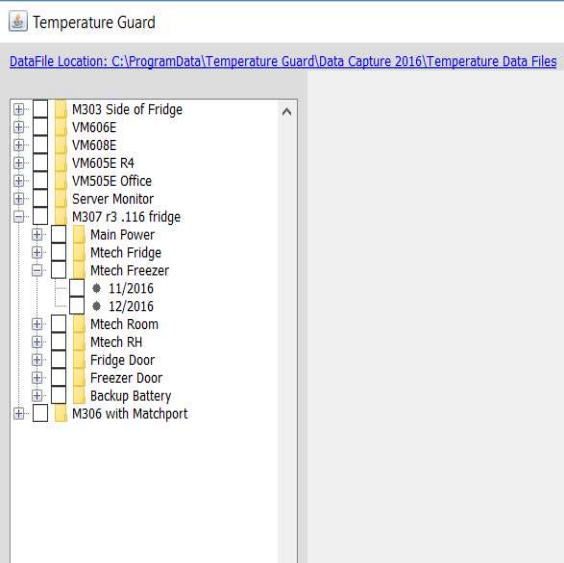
Temperature Guard

DataFile Location: C:\ProgramData\Temperature Guard\Data Capture 2016\Temperature Data Files

M303 Side of Fridge
VM606E
VM608E
VM605E R4
VM505E Office
Server Monitor
M307 r3 .116 fridge
Main Power
Mtech Fridge
Mtech Freezer
11/2016
12/2016
Mtech Room
Mtech RH
Fridge Door
Freezer Door
Backup Battery
M306 with Matchport